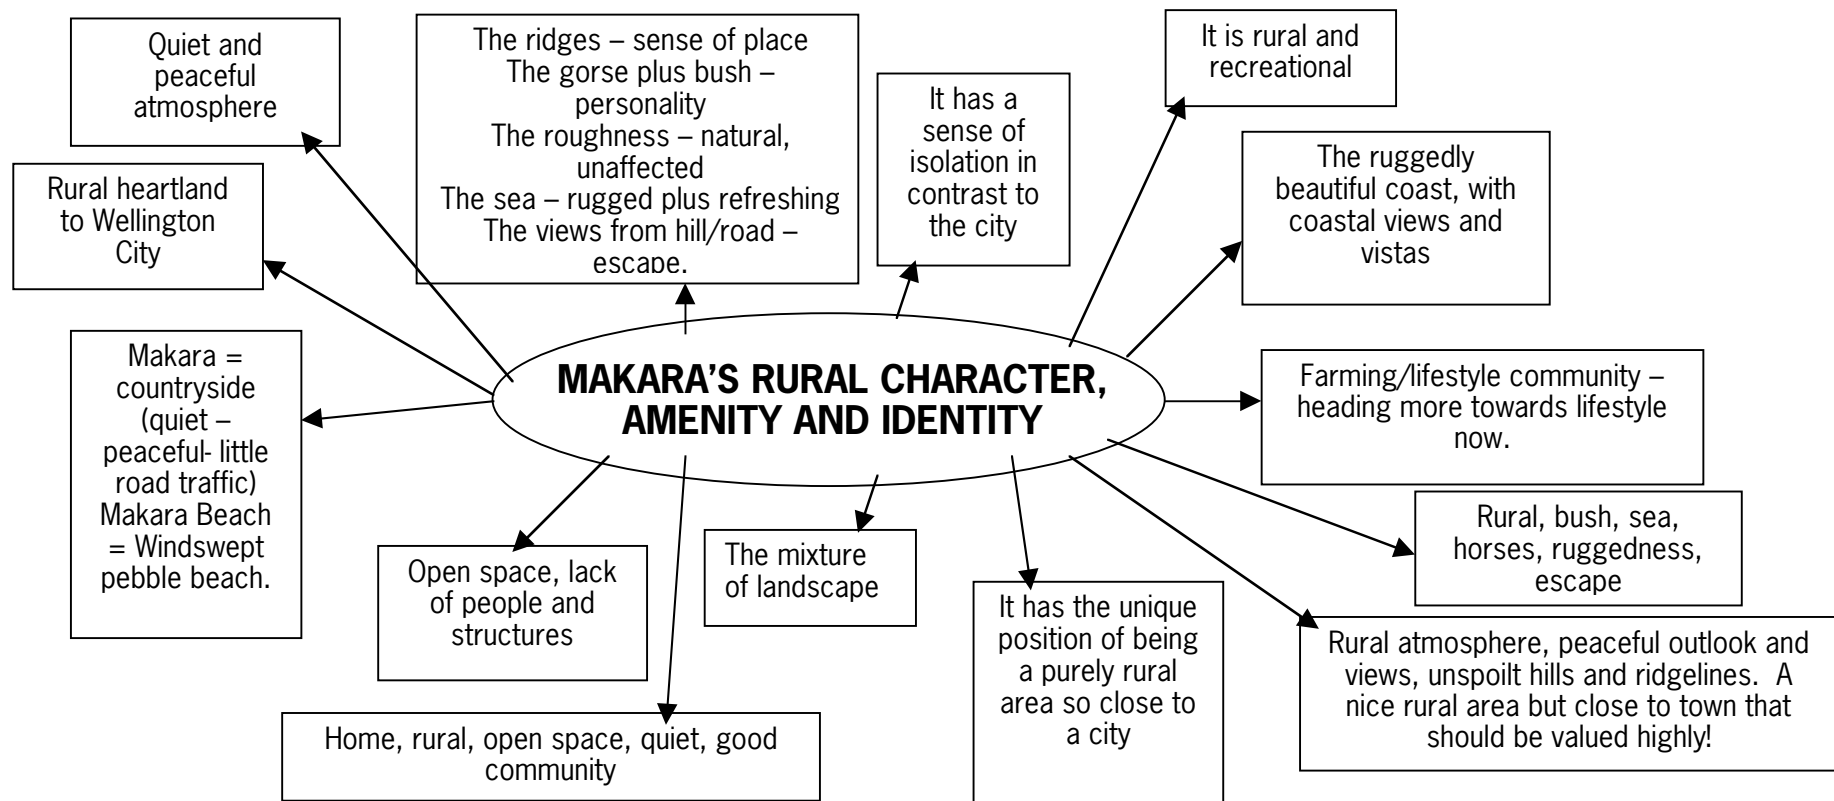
MAKARA'S RURAL CHARACTER, AMENITY AND IDENTITY

Quiet and peaceful atmosphere

The ridges – sense of place
The gorse plus bush – personality
The roughness – natural, unaffected
The sea – rugged plus refreshing
The views from hill/road – escape.

It has a sense of isolation in contrast to the city

It is rural and recreational

The ruggedly beautiful coast, with coastal views and vistas

Rural heartland to Wellington City

Makara = countryside (quiet – peaceful- little road traffic)
Makara Beach = Windswept pebble beach.

Farming/lifestyle community – heading more towards lifestyle now.

Rural, bush, sea, horses, ruggedness, escape

Open space, lack of people and structures

The mixture of landscape

It has the unique position of being a purely rural area so close to a city

Rural atmosphere, peaceful outlook and views, unspoilt hills and ridgelines. A nice rural area but close to town that should be valued highly!

Home, rural, open space, quiet, good community